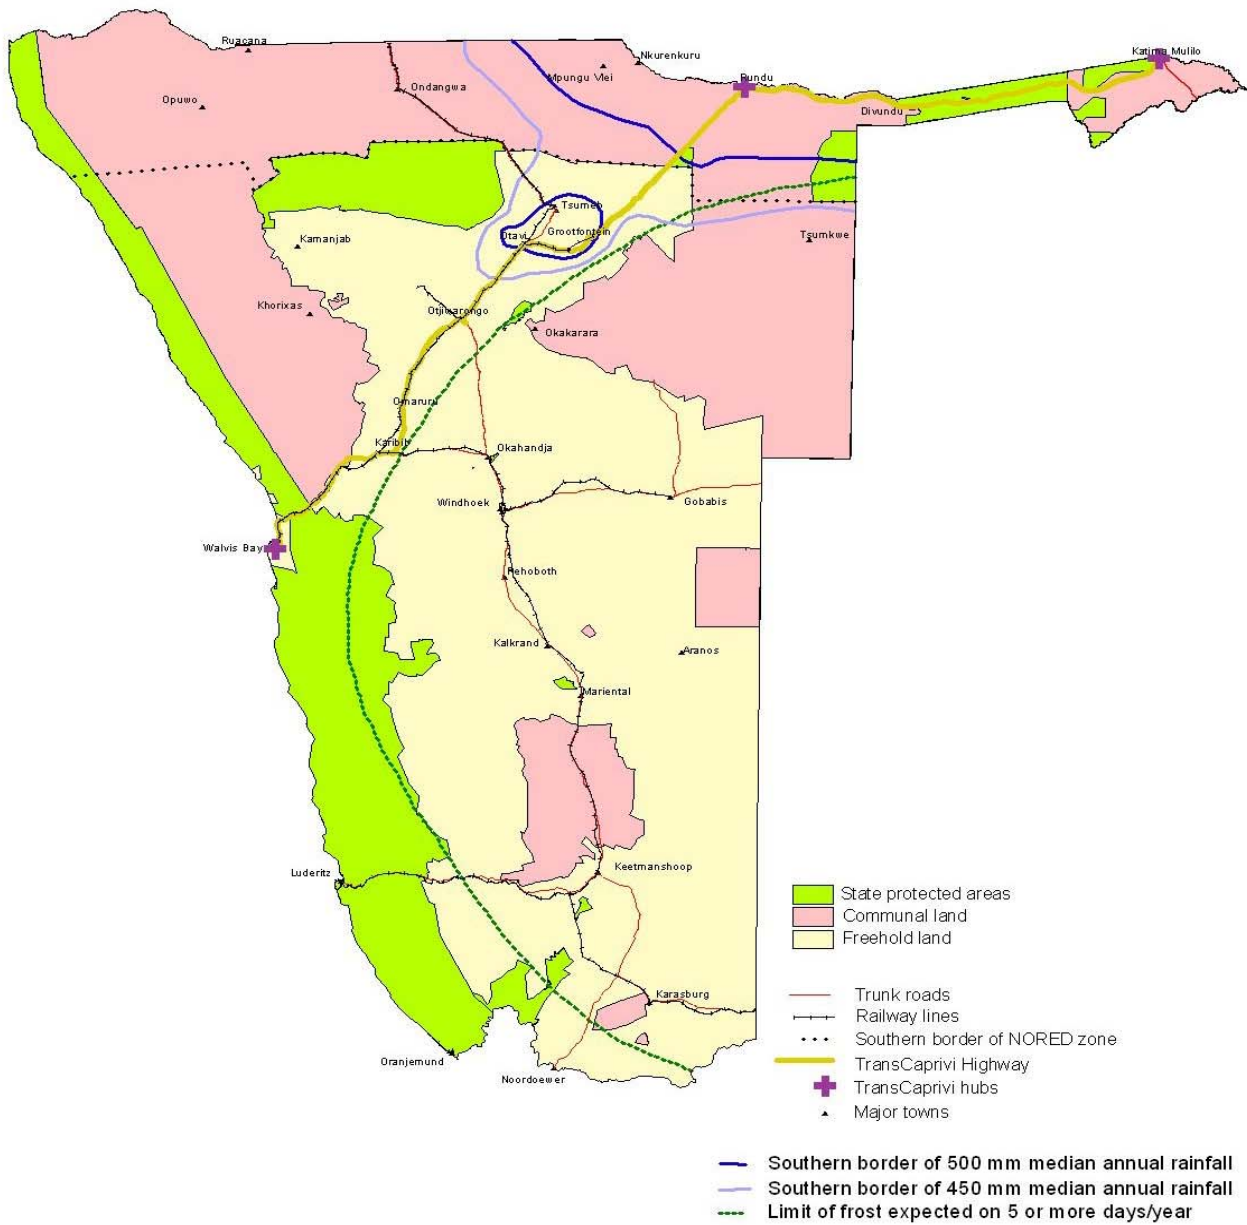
Ruacana
Nkurenkuru
Katima Mulilo
Mpungu Vlei
Rundu
Opuwo
Ondangwa
Divundu
Tsumeb
Otavi
Grootfontein
Tsumkwe
Kamanjab
Khorixas
Otjiwarongo
Okakarara
Omaruru
Karibib
Okahandja
Windhoek
Gobabis
Walvis Bay
Rehoboth
Kalkrand
Aranos
Mariental
Keetmanshoop
Luderitz
Karasburg
Oranjemund
Noordoewer

State protected areas
Communal land
Freehold land

Trunk roads
Railway lines
Southern border of NORED zone
TransCaprivi Highway
TransCaprivi hubs
Major towns

Southern border of 500 mm median annual rainfall
Southern border of 450 mm median annual rainfall
Limit of frost expected on 5 or more days/year